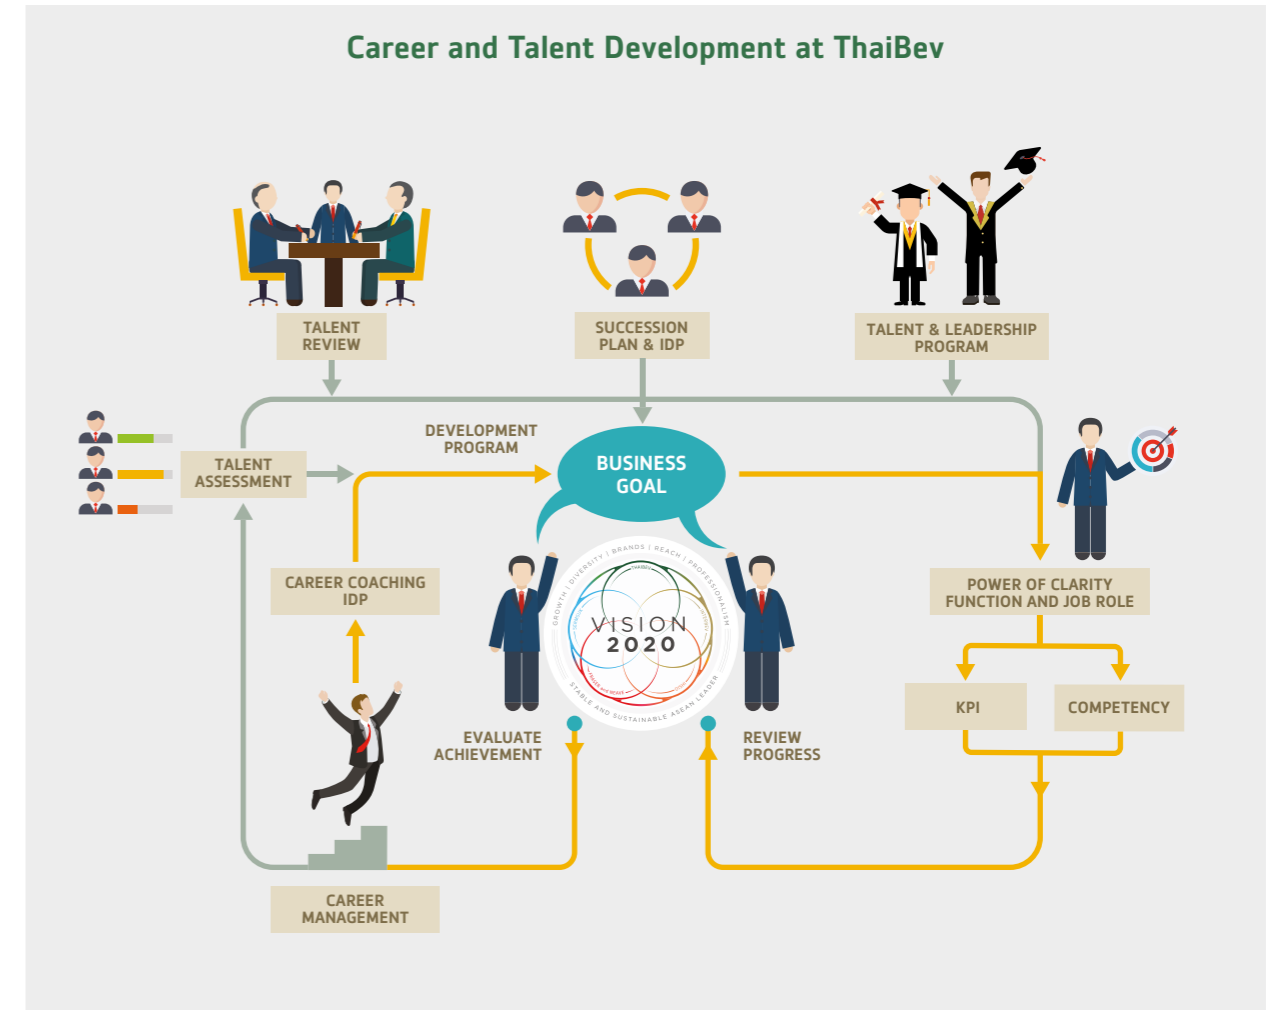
Career and Talent Development at ThaiBev

TALENT REVIEW

SUCCESSION PLAN & IDP

TALENT & LEADERSHIP PROGRAM

DEVELOPMENT PROGRAM

BUSINESS GOAL

TALENT ASSESSMENT

CAREER COACHING IDP

GROWTH | DIVERSITY | BRANDS | REACH | PROFESSIONALISM

VISION 2020

STABLE AND SUSTAINABLE ASEAN LEADER

EVALUATE ACHIEVEMENT

REVIEW PROGRESS

POWER OF CLARITY FUNCTION AND JOB ROLE

KPI

COMPETENCY

CAREER MANAGEMENT